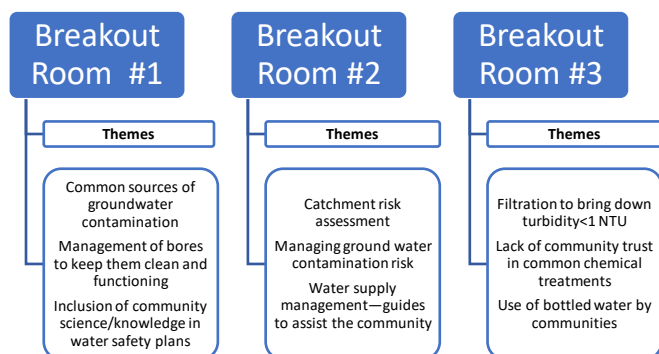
Breakout Room #1

Themes

Common sources of groundwater contamination

Management of bores to keep them clean and functioning

Inclusion of community science/knowledge in water safety plans

Breakout Room #2

Themes

Catchment risk assessment

Managing ground water contamination risk

Water supply management—guides to assist the community

Breakout Room #3

Themes

Filtration to bring down turbidity<1 NTU

Lack of community trust in common chemical treatments

Use of bottled water by communities